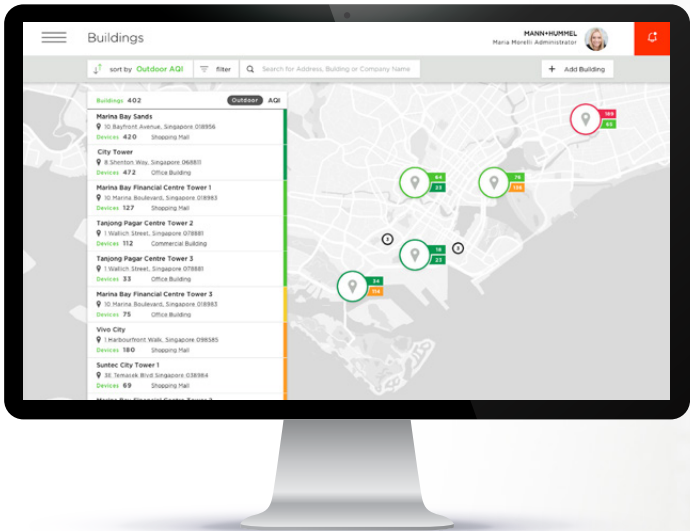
Buildings

MANN+HUMMEL
Maria Moretti Administrator

sort by Outdoor AQI

filter

Search for Address, Building or Company Name

+ Add Building

Buildings 402

Outdoor AQI

Marina Bay Sands
10 Bayfront Avenue, Singapore 018956
Devices 420 Shopping Mall

City Tower
8 Shenton Way, Singapore 068811
Devices 472 Office Building

Marina Bay Financial Centre Tower 1
10 Marina Boulevard, Singapore 018983
Devices 127 Shopping Mall

Tanjong Pagar Centre Tower 2
1 Wallich Street, Singapore 078881
Devices 112 Commercial Building

Tanjong Pagar Centre Tower 3
1 Wallich Street, Singapore 078881
Devices 33 Office Building

Marina Bay Financial Centre Tower 3
10 Marina Boulevard, Singapore 018983
Devices 75 Office Building

Vivo City
1 Harbourfront Walk, Singapore 098585
Devices 180 Shopping Mall

Suntec City Tower 1
3E Temasek Blvd Singapore 038984
Devices 69 Shopping Mall

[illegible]

189
62

64
23

79
139

3

18
23

2

34
114